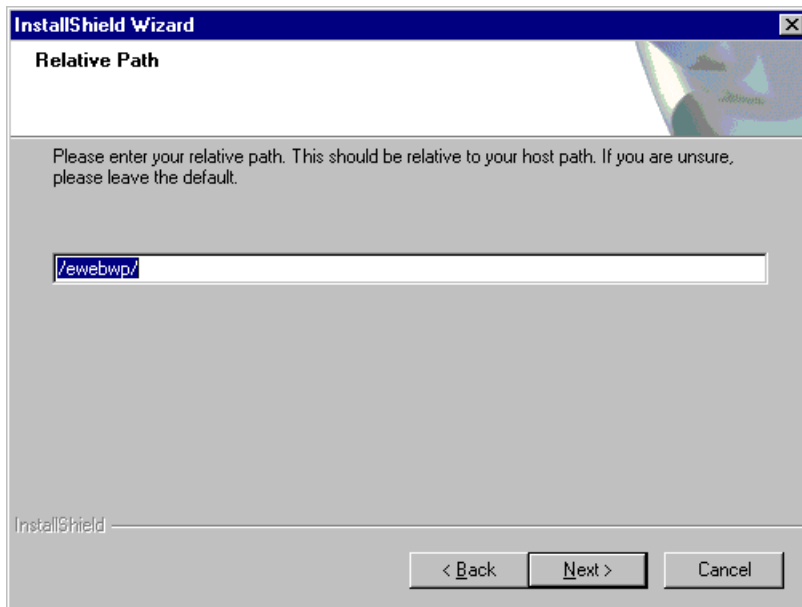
InstallShield Wizard

Relative Path

Please enter your relative path. This should be relative to your host path. If you are unsure, please leave the default.

/ewebwp/

InstallShield

< Back

Next >

Cancel